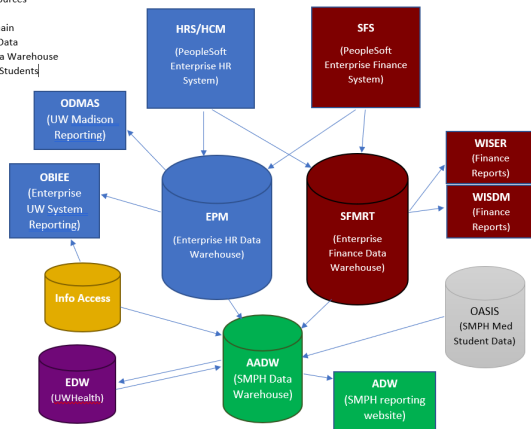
urces
ain
Data
a Warehouse
Students

HRS/HCM
(PeopleSoft Enterprise HR System)

SFS
(PeopleSoft Enterprise Finance System)

ODMAS
(UW Madison Reporting)

OBIEE
(Enterprise UW System Reporting)

EPM
(Enterprise HR Data Warehouse)

SFMRT
(Enterprise Finance Data Warehouse)

WISER
(Finance Reports)

WISDM
(Finance Reports)

Info Access

OASIS
(SMPH Med Student Data)

EDW
(UWHealth)

AADW
(SMPH Data Warehouse)

ADW
(SMPH reporting website)